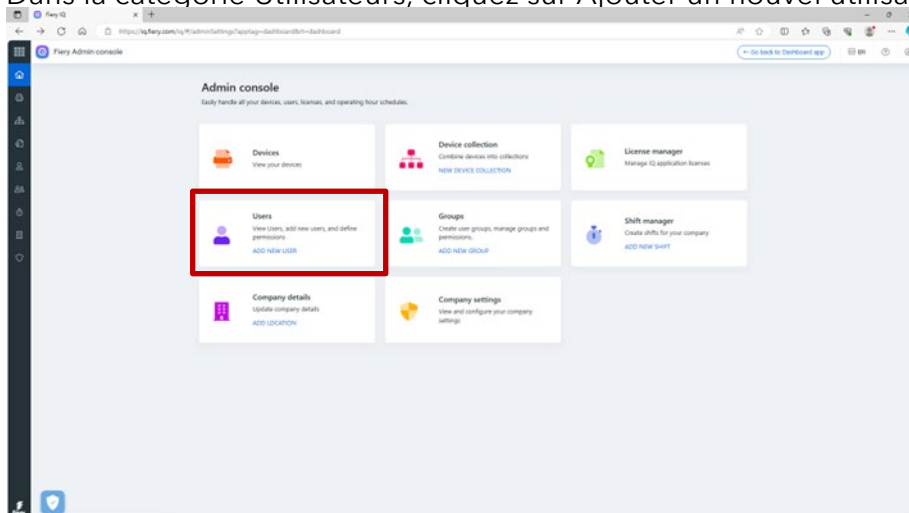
Dans la catégorie Utilisateurs, cliquez sur Ajouter un nouvel utilisa

Fiery IQ

https://iq.fiery.com/iq/#/adminSettings?apptag=dashboard&rtl=dashboard

Fiery Admin console

← Go back to Dashboard app

EN

Admin console

Easily handle all your devices, users, licenses, and operating hour schedules.

Devices
View your devices

Device collection
Combine devices into collections
NEW DEVICE COLLECTION

License manager
Manage IQ application licenses

Users
View Users, add new users, and define permissions
ADD NEW USER

Groups
Create user groups, manage groups and permissions
ADD NEW GROUP

Shift manager
Create shifts for your company
ADD NEW SHIFT

Company details
Update company details
ADD LOCATION

Company settings
View and configure your company settings